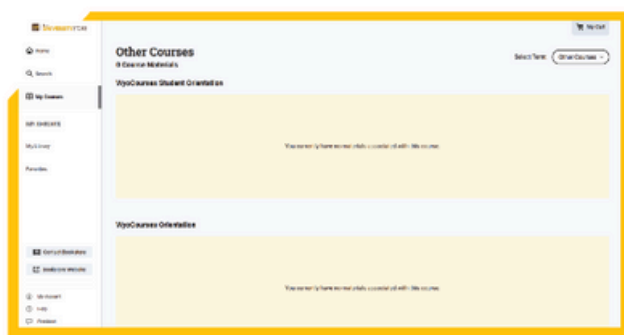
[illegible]

Home

Search

My Courses

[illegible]

My Library

Favorites

Contact Bookstore

Bookstore Website

My Account

Help

Feedback

My Cart

Other Courses

0 Course Materials

Select Term: Other Courses

WyoCourses Student Orientation

You currently have no materials associated with this course.

WyoCourses Orientation

You currently have no materials associated with this course.